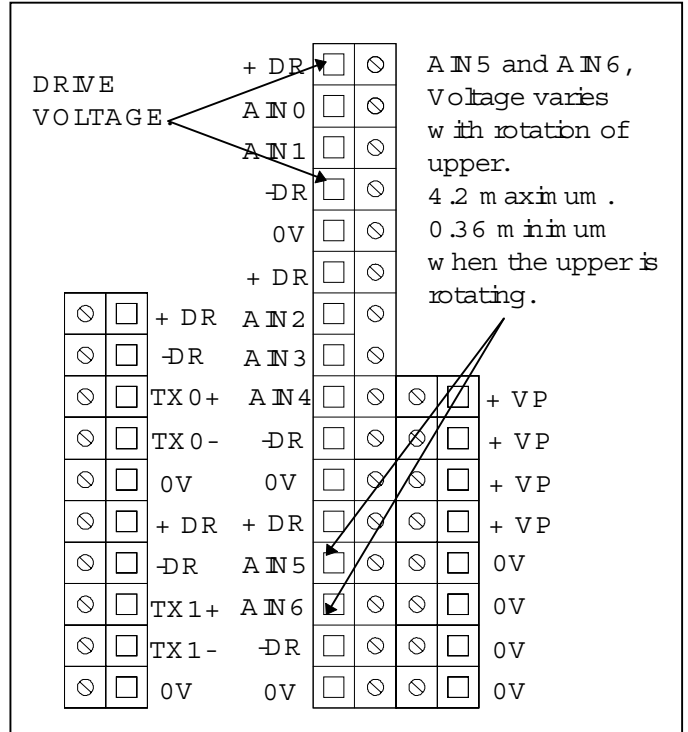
DRIVE VOLTAGE

+ DR
AIN0
AIN1
-DR
0V
+ DR
AIN2
AIN3
AIN4
-DR
0V
+ DR
AIN5
AIN6
-DR
0V

AIN5 and AIN6, Voltage varies with rotation of upper. 4.2 maximum. 0.36 minimum when the upper is rotating.

+ DR
-DR
TX0+
TX0-
0V
+ DR
-DR
TX1+
TX1-
0V

+ VP
+ VP
+ VP
+ VP
0V
0V
0V
0V